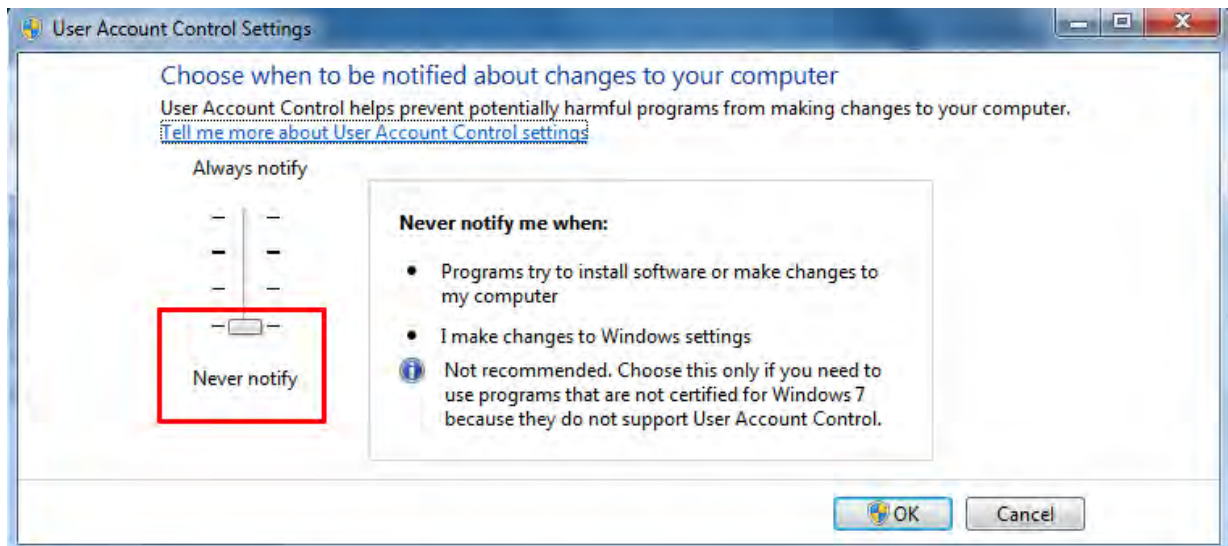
User Account Control Settings

Choose when to be notified about changes to your computer

User Account Control helps prevent potentially harmful programs from making changes to your computer.

Tell me more about User Account Control settings

Always notify

Never notify

Never notify me when:

- Programs try to install software or make changes to my computer
- I make changes to Windows settings

Not recommended. Choose this only if you need to use programs that are not certified for Windows 7 because they do not support User Account Control.

OK

Cancel